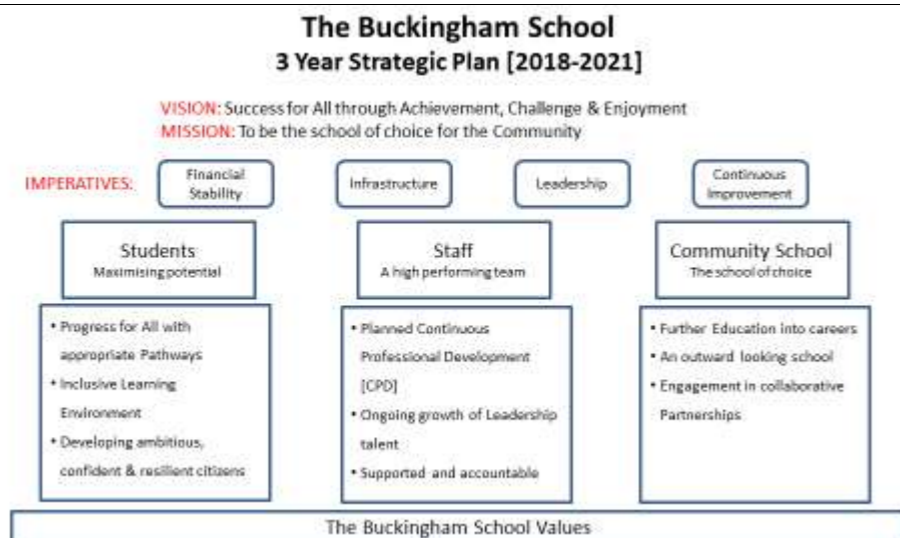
The Buckingham School
3 Year Strategic Plan [2018-2021]

VISION: Success for All through Achievement, Challenge & Enjoyment
MISSION: To be the school of choice for the Community

IMPERATIVES: Financial Stability | Infrastructure | Leadership | Continuous Improvement

Students
Maximising potential

• Progress for All with appropriate Pathways
• Inclusive Learning Environment
• Developing ambitious, confident & resilient citizens

Staff
A high performing team

• Planned Continuous Professional Development [CPD]
• Ongoing growth of Leadership talent
• Supported and accountable

Community School
The school of choice

• Further Education into careers
• An outward looking school
• Engagement in collaborative Partnerships

The Buckingham School Values